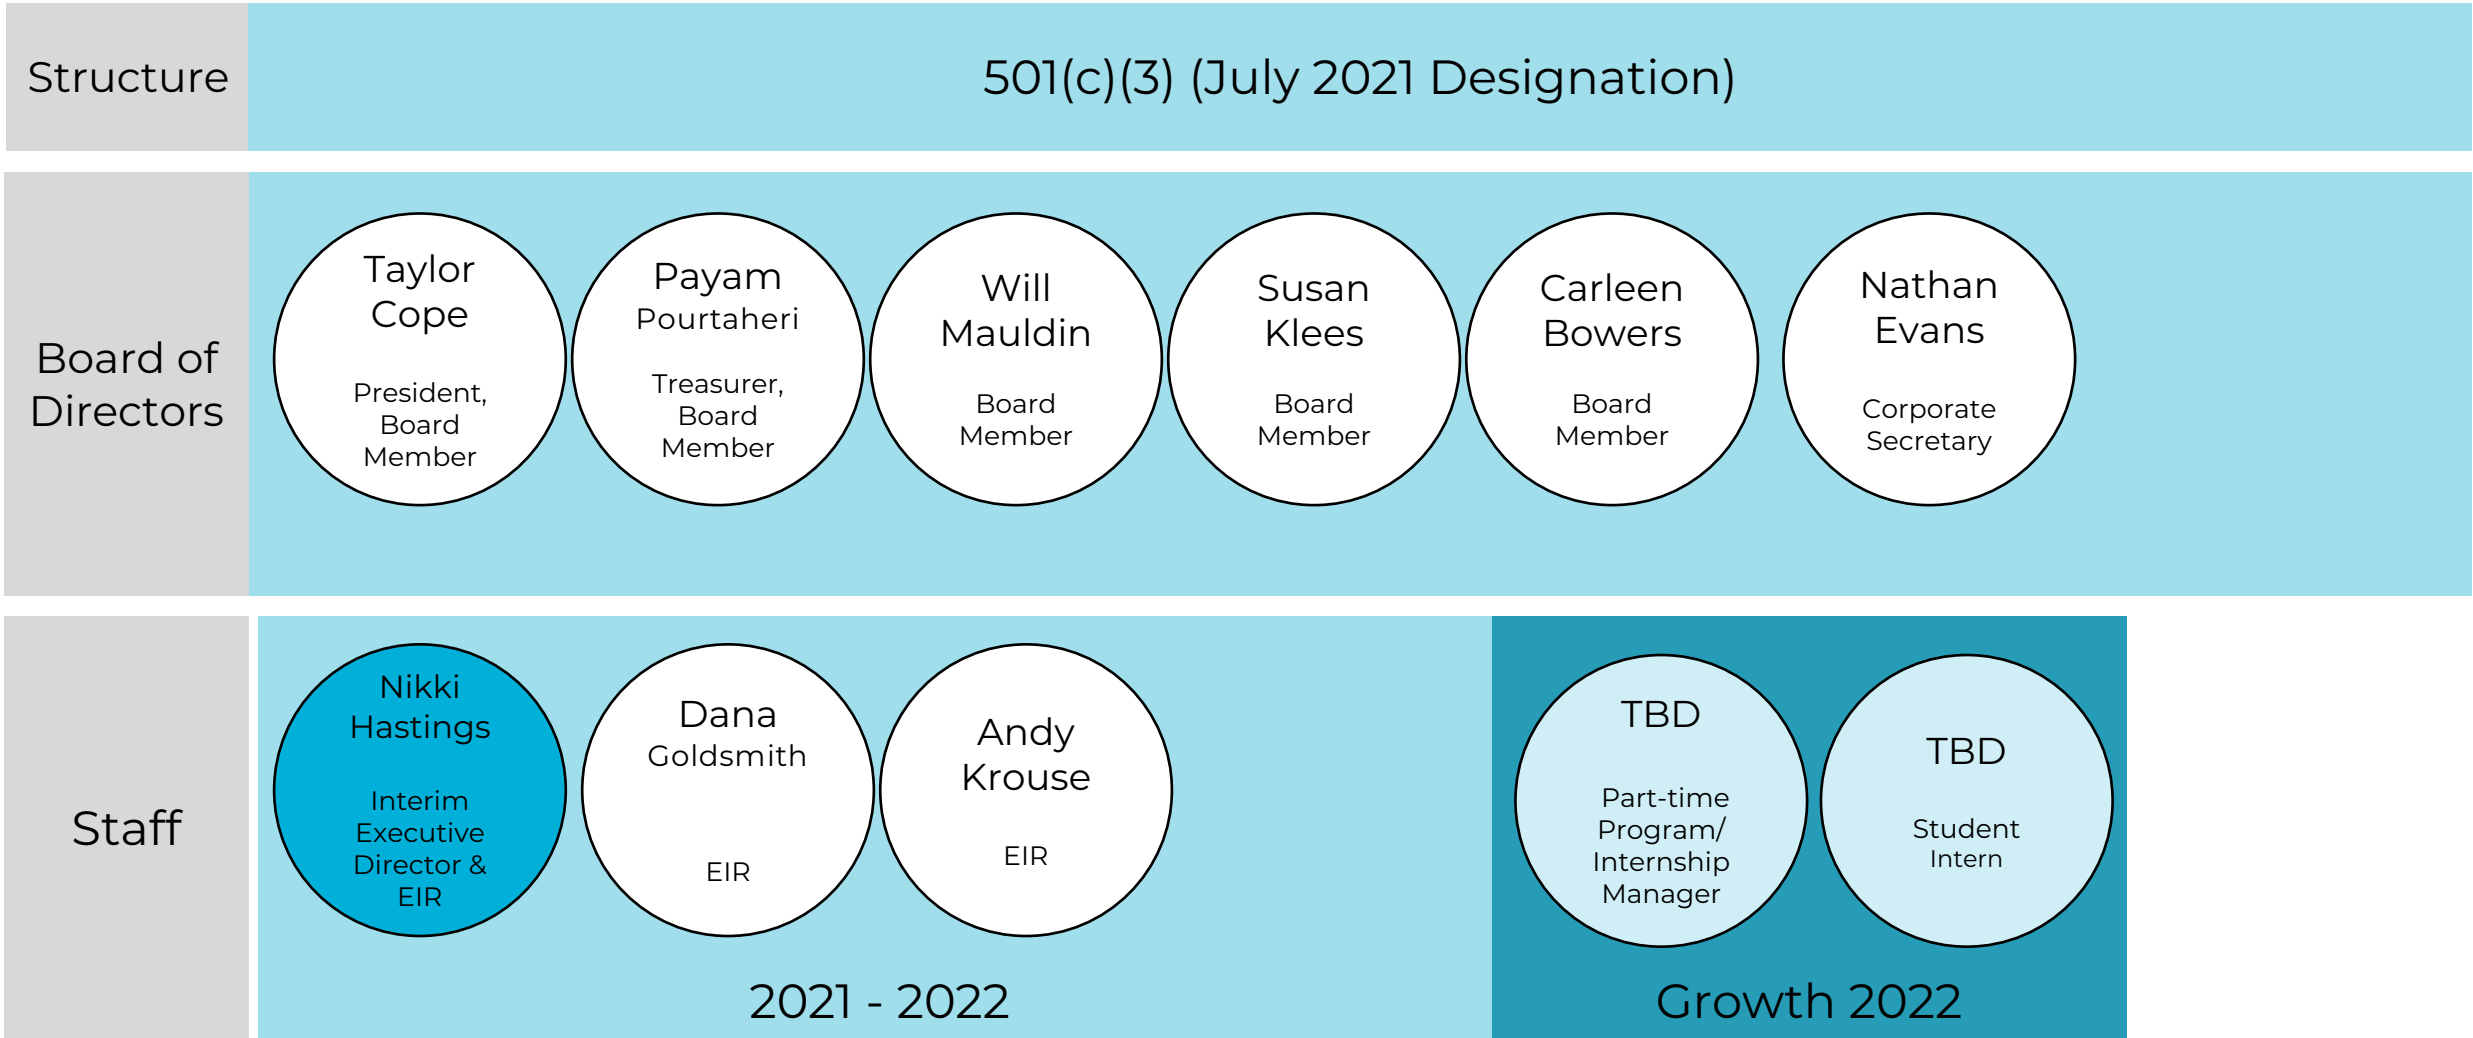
Structure

501(c)(3) (July 2021 Designation)

Board of Directors

Taylor Cope

President, Board Member

Payam Pourtaheri

Treasurer, Board Member

Will Mauldin

Board Member

Susan Klees

Board Member

Carleen Bowers

Board Member

Nathan Evans

Corporate Secretary

Staff

Nikki Hastings

Interim Executive Director & EIR

Dana Goldsmith

EIR

Andy Krouse

EIR

2021 - 2022

TBD

Part-time Program/ Internship Manager

TBD

Student Intern

Growth 2022